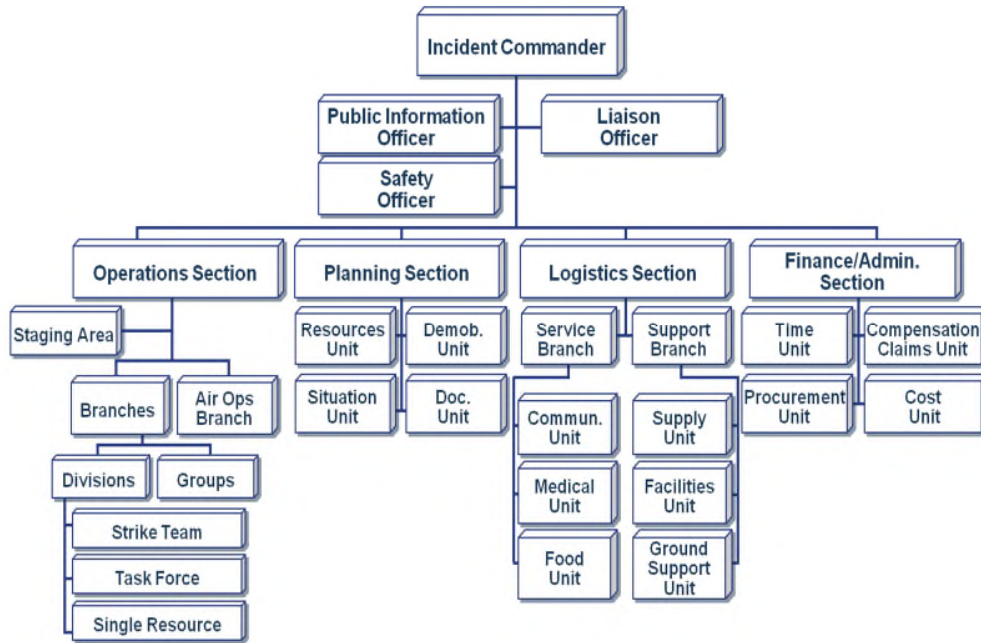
Incident Commander

Public Information Officer

Liaison Officer

Safety Officer

Operations Section

Planning Section

Logistics Section

Finance/Admin. Section

Staging Area

Branches

Air Ops Branch

Divisions

Groups

Strike Team

Task Force

Single Resource

Resources Unit

Demob. Unit

Situation Unit

Doc. Unit

Service Branch

Support Branch

Commun. Unit

Medical Unit

Food Unit

Supply Unit

Facilities Unit

Ground Support Unit

Time Unit

Compensation Claims Unit

Procurement Unit

Cost Unit